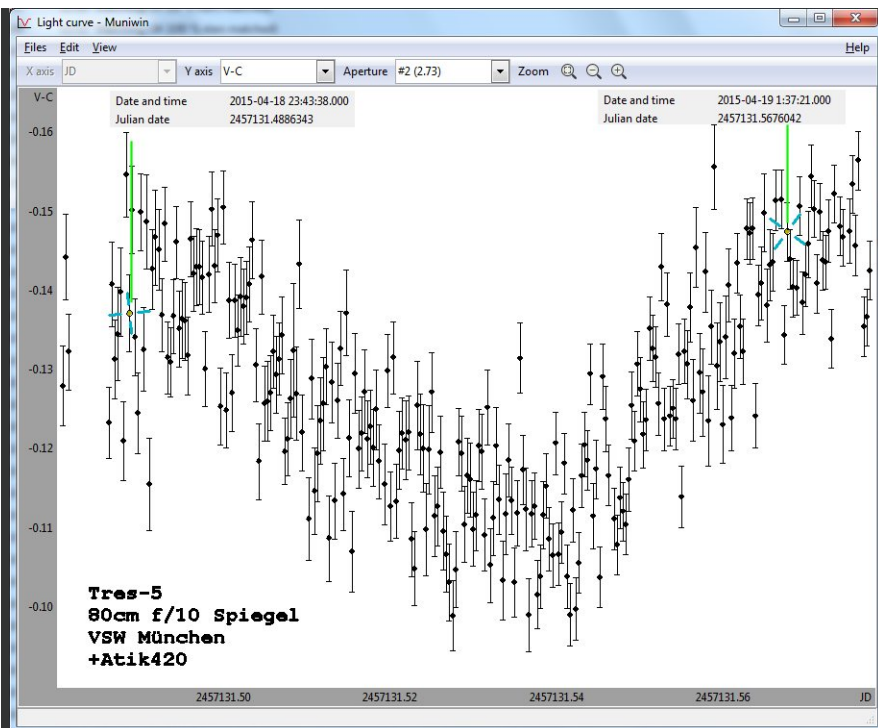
Light curve - Muniwin

Files Edit View Help

X axis JD Y axis V-C Aperture #2 (2.73) Zoom

V-C

| Date and time | 2015-04-18 23:43:38.000 |
|---|---|
| Julian date | 2457131.4886343 |

| Date and time | 2015-04-19 1:37:21.000 |
|---|---|
| Julian date | 2457131.5676042 |

-0.16
-0.15
-0.14
-0.13
-0.12
-0.11
-0.10

Tres-5
80cm f/10 Spiegel
VSW München
+Atik420

2457131.50 2457131.52 2457131.54 2457131.56 JD